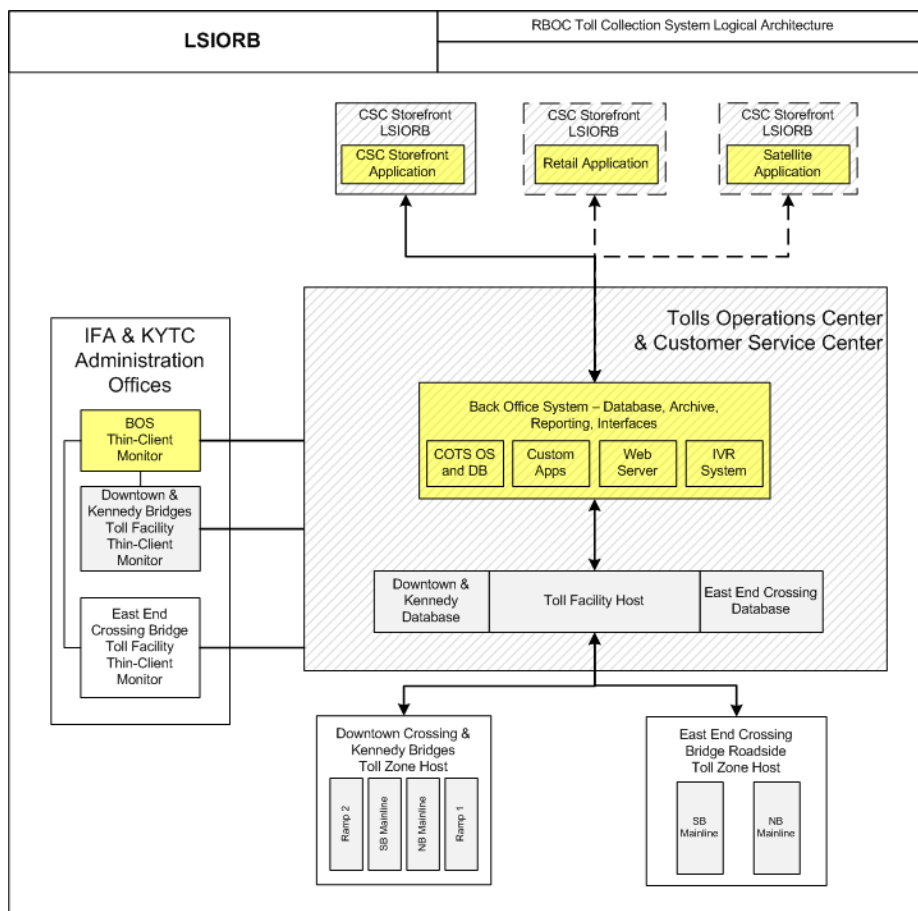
LSIORB

RBOC Toll Collection System Logical Architecture

CSC Storefront LSIORB

CSC Storefront Application

CSC Storefront LSIORB

Retail Application

CSC Storefront LSIORB

Satellite Application

IFA & KYTC Administration Offices

BOS Thin-Client Monitor

Downtown & Kennedy Bridges Toll Facility Thin-Client Monitor

East End Crossing Bridge Toll Facility Thin-Client Monitor

Tolls Operations Center & Customer Service Center

Back Office System – Database, Archive, Reporting, Interfaces

COTS OS and DB

Custom Apps

Web Server

IVR System

Downtown & Kennedy Database

Toll Facility Host

East End Crossing Database

Downtown Crossing & Kennedy Bridges Toll Zone Host

Ramp 2

SB Mainline

NB Mainline

Ramp 1

East End Crossing Bridge Roadside Toll Zone Host

SB Mainline

NB Mainline